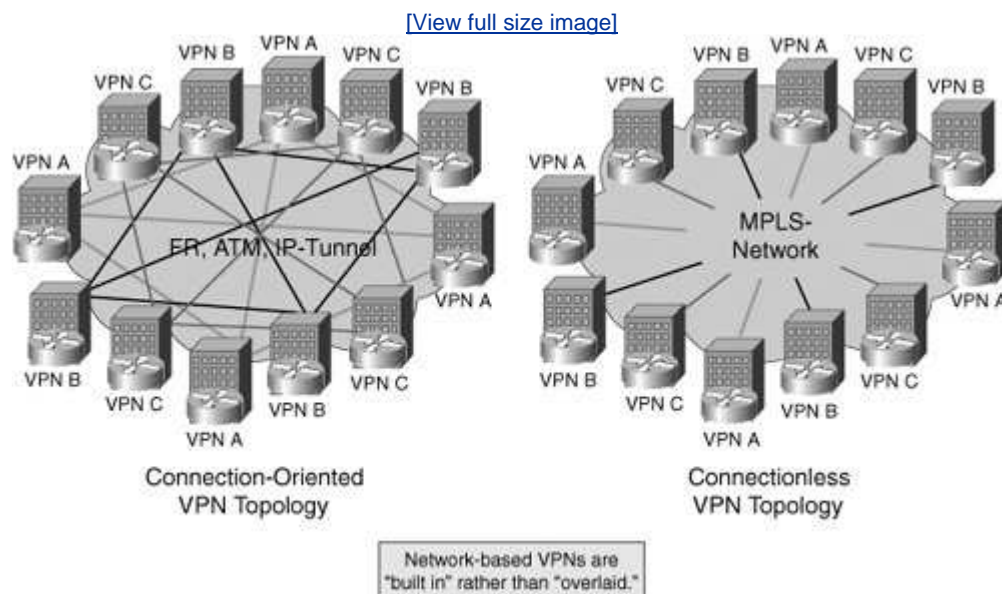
[View full size image]

VPN B VPN A VPN C
VPN C VPN B
VPN A
FR, ATM, IP-Tunnel
VPN A
VPN B VPN C
VPN C VPN B
VPN A

VPN B VPN A VPN C
VPN C VPN B
VPN A
MPLS-Network
VPN A
VPN B VPN C
VPN C VPN B
VPN A

Connection-Oriented VPN Topology

Connectionless VPN Topology

Network-based VPNs are "built in" rather than "overlaid."